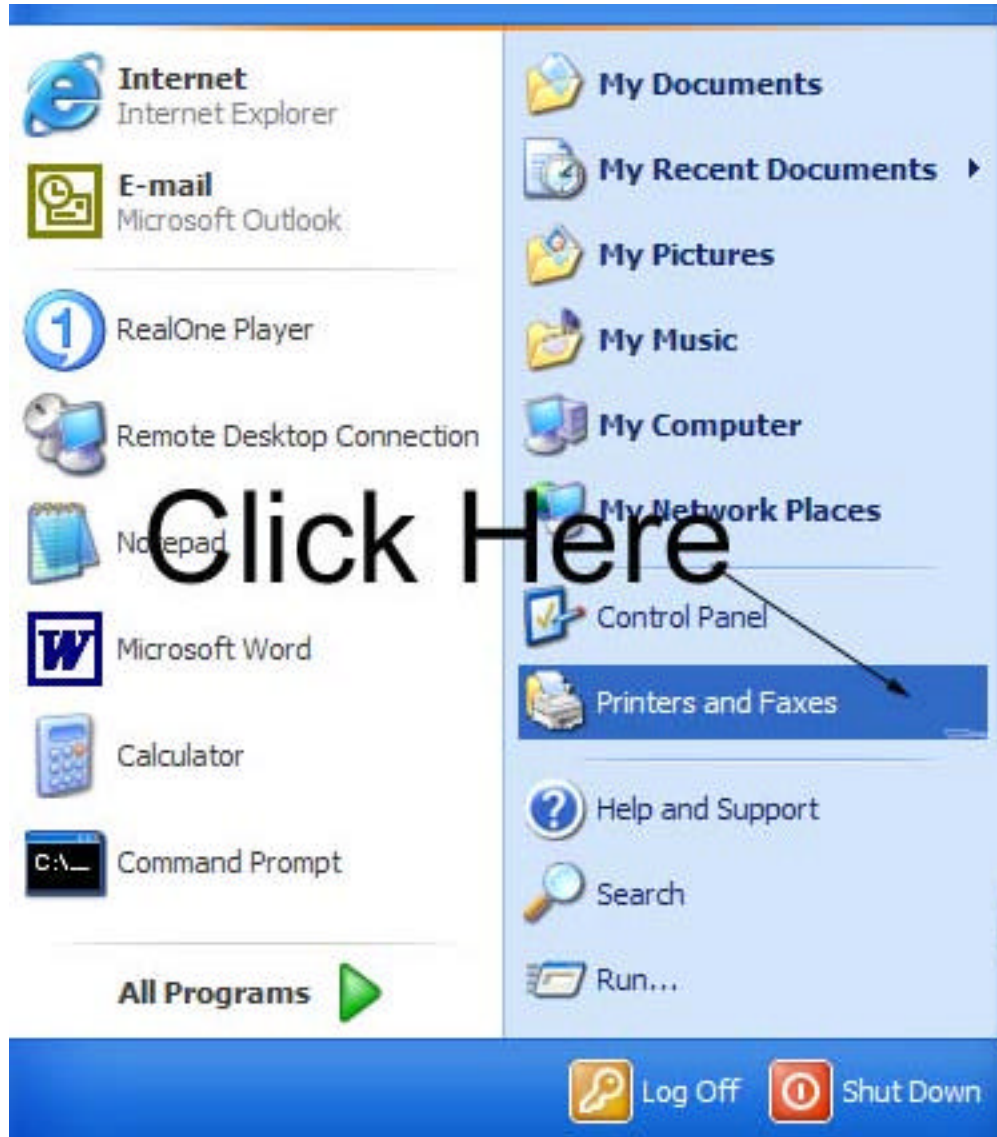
Internet
Internet Explorer

E-mail
Microsoft Outlook

RealOne Player

Remote Desktop Connection

Notepad

Microsoft Word

Calculator

C:\_ Command Prompt

All Programs

My Documents

My Recent Documents

My Pictures

My Music

My Computer

My Network Places

Control Panel

Printers and Faxes

Help and Support

Search

Run...

Click Here

Log Off

Shut Down